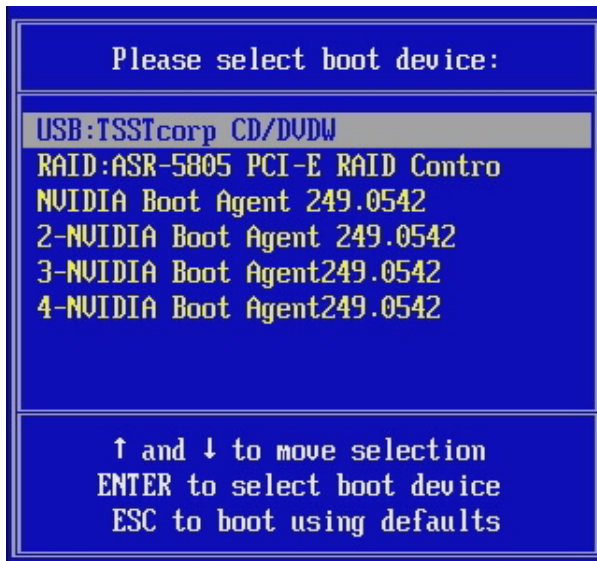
Please select boot device:

USB:TSSTcorp CD/DVDW
RAID:ASR-5805 PCI-E RAID Contro
NVIDIA Boot Agent 249.0542
2-NVIDIA Boot Agent 249.0542
3-NVIDIA Boot Agent249.0542
4-NVIDIA Boot Agent249.0542

↑ and ↓ to move selection
ENTER to select boot device
ESC to boot using defaults